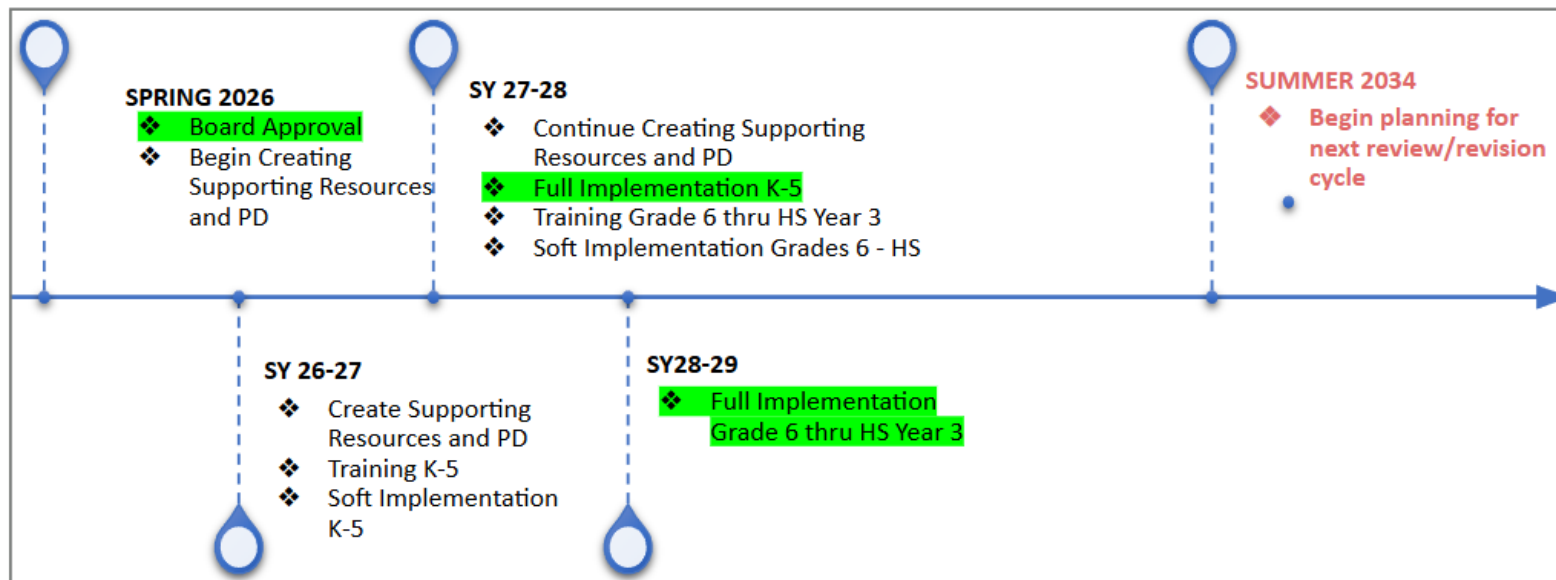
SPRING 2026
❖ Board Approval
❖ Begin Creating Supporting Resources and PD

SY 27-28
❖ Continue Creating Supporting Resources and PD
❖ Full Implementation K-5
❖ Training Grade 6 thru HS Year 3
❖ Soft Implementation Grades 6 - HS

SUMMER 2034
❖ Begin planning for next review/revision cycle

SY 26-27
❖ Create Supporting Resources and PD
❖ Training K-5
❖ Soft Implementation K-5

SY28-29
❖ Full Implementation Grade 6 thru HS Year 3